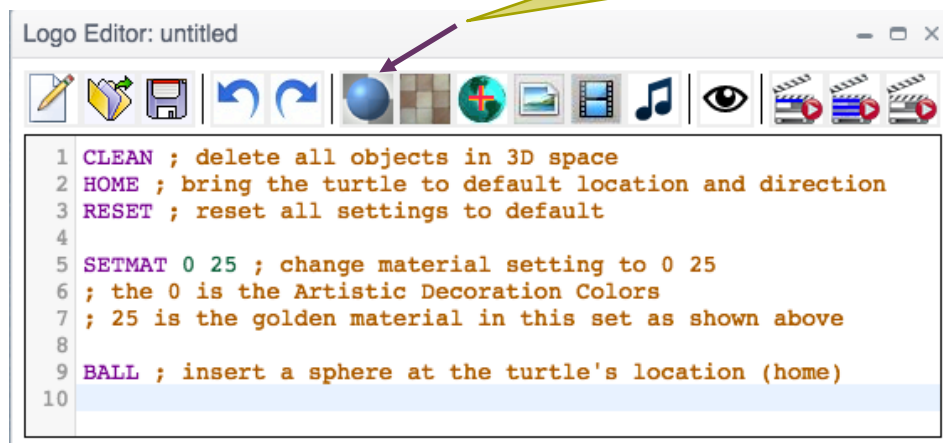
Logo Editor: untitled

1 CLEAN ; delete all objects in 3D space
2 HOME ; bring the turtle to default location and direction
3 RESET ; reset all settings to default
4
5 SETMAT 0 25 ; change material setting to 0 25
6 ; the 0 is the Artistic Decoration Colors
7 ; 25 is the golden material in this set as shown above
8
9 BALL ; insert a sphere at the turtle's location (home)
10